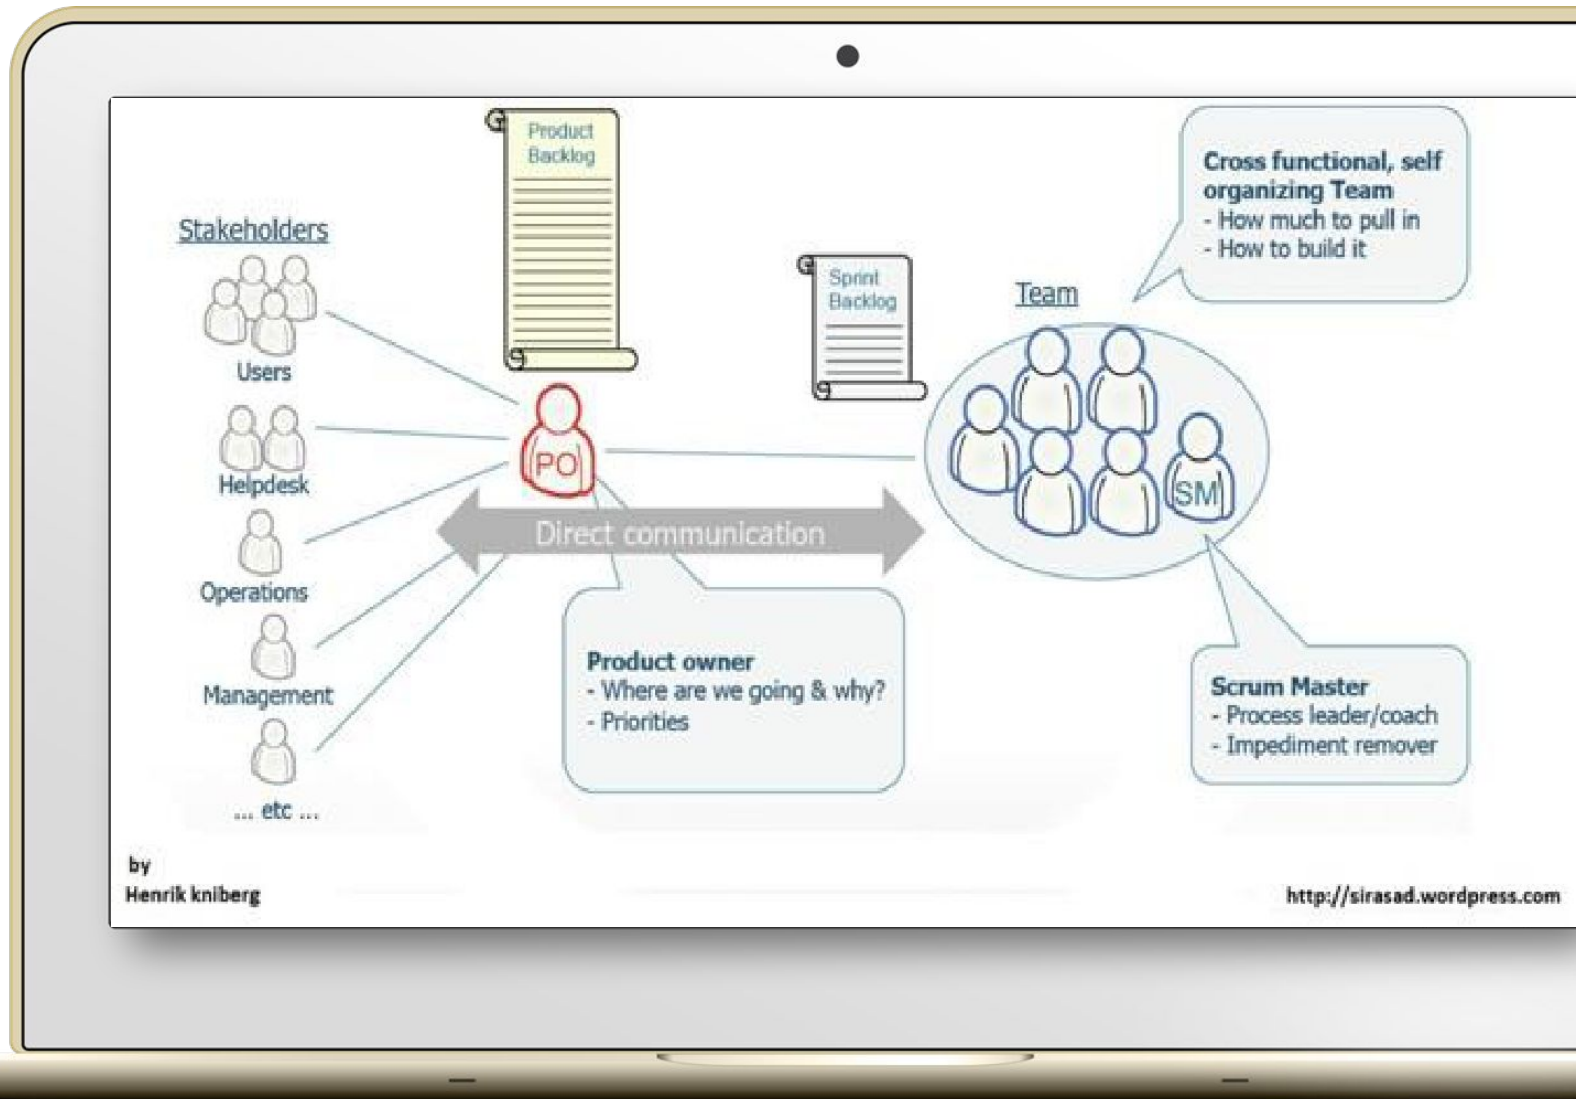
Product Backlog

Stakeholders

Users

Helpdesk

Operations

Management

... etc ...

Sprint Backlog

PO

Direct communication

Team

SM

Cross functional, self organizing Team
- How much to pull in
- How to build it

Product owner
- Where are we going & why?
- Priorities

Scrum Master
- Process leader/coach
- Impediment remover

by
Henrik kniberg

http://sirasad.wordpress.com